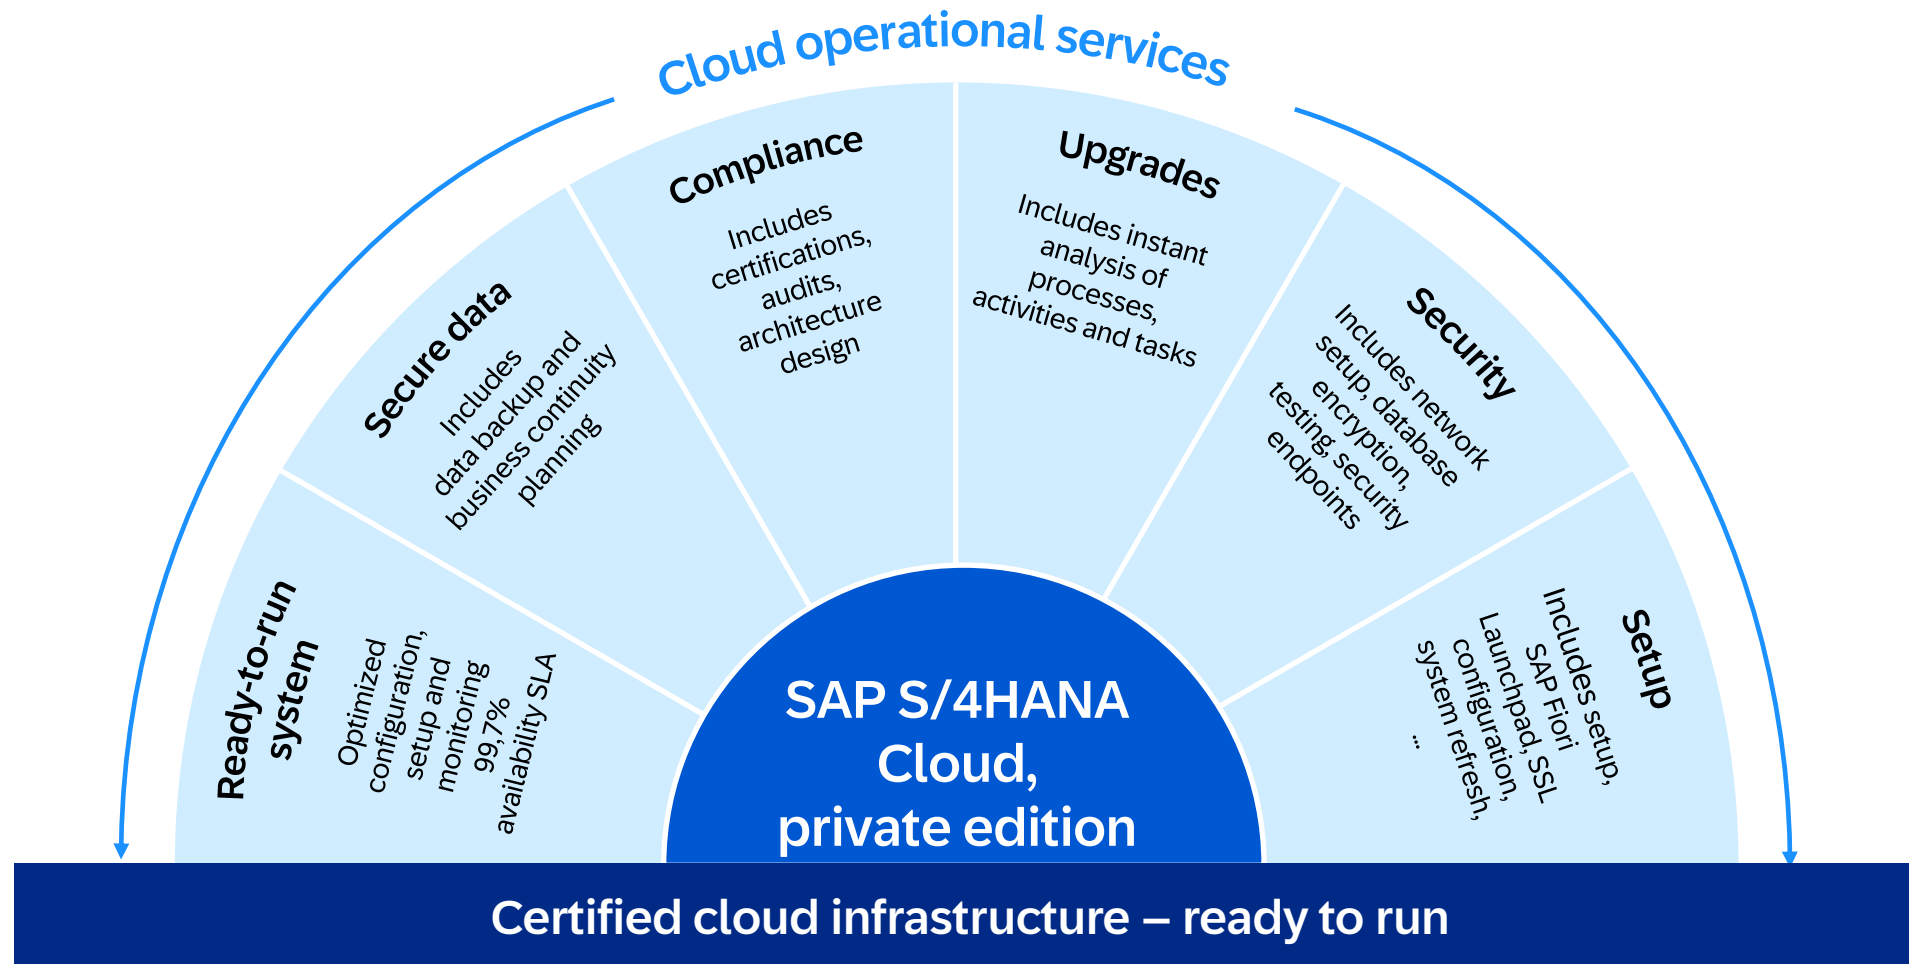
Cloud operational services

Ready-to-run system

Optimized configuration, setup and monitoring 99,7% availability SLA

Secure data

Includes data backup and business continuity planning

Compliance

Includes certifications, audits, architecture design

Upgrades

Includes instant analysis of processes, activities and tasks

Security

Includes network setup, database encryption, testing security endpoints

Setup

Includes setup, SAP Fiori Launchpad, SSL configuration, system refresh, ...

SAP S/4HANA Cloud, private edition

Certified cloud infrastructure – ready to run